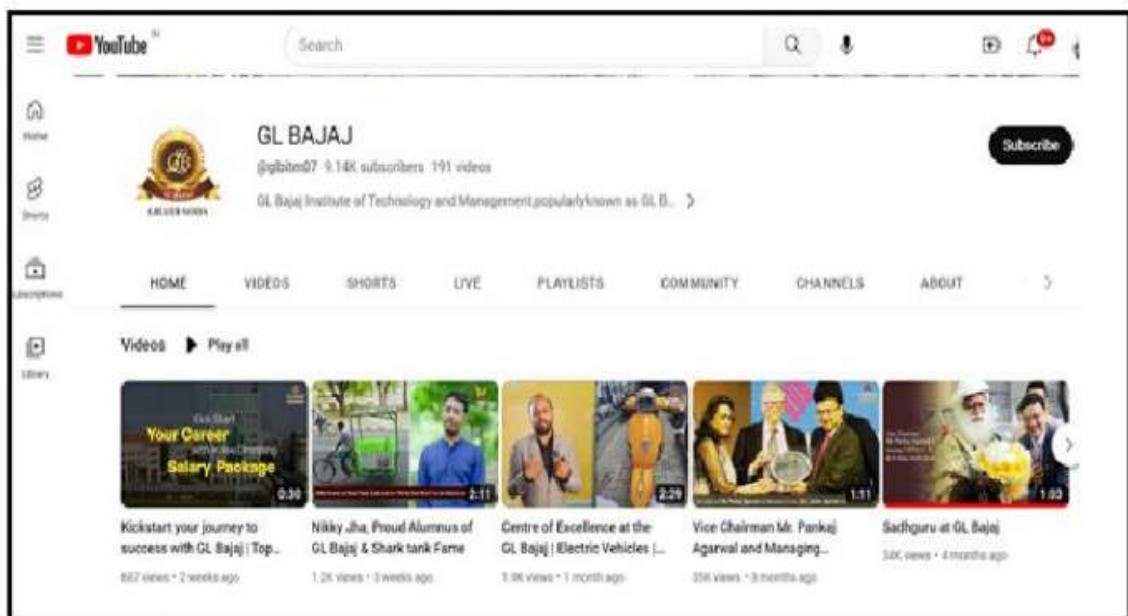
YouTube IN

Search

9+

Home

Shorts

Subscriptions

Library

GL BAJAJ

@glbitm07 9.14K subscribers 191 videos

GL Bajaj Institute of Technology and Management popularlyknown as GL B... >

Subscribe

HOME VIDEOS SHORTS LIVE PLAYLISTS COMMUNITY CHANNELS ABOUT

Videos ▶ Play all

Kick Start Your Career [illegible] Salary Package 0:30

Kickstart your journey to success with GL Bajaj | Top...

887 views • 2 weeks ago

2:11

Nikky Jha, Proud Alumnus of GL Bajaj & Shark tank Fame

1.2K views • 3 weeks ago

2:29

Centre of Excellence at the GL Bajaj | Electric Vehicles |...

1.9K views • 1 month ago

1:11

Vice Chairman Mr. Pankaj Agarwal and Managing...

35K views • 3 months ago

1:03

Sadhguru at GL Bajaj

34K views • 4 months ago